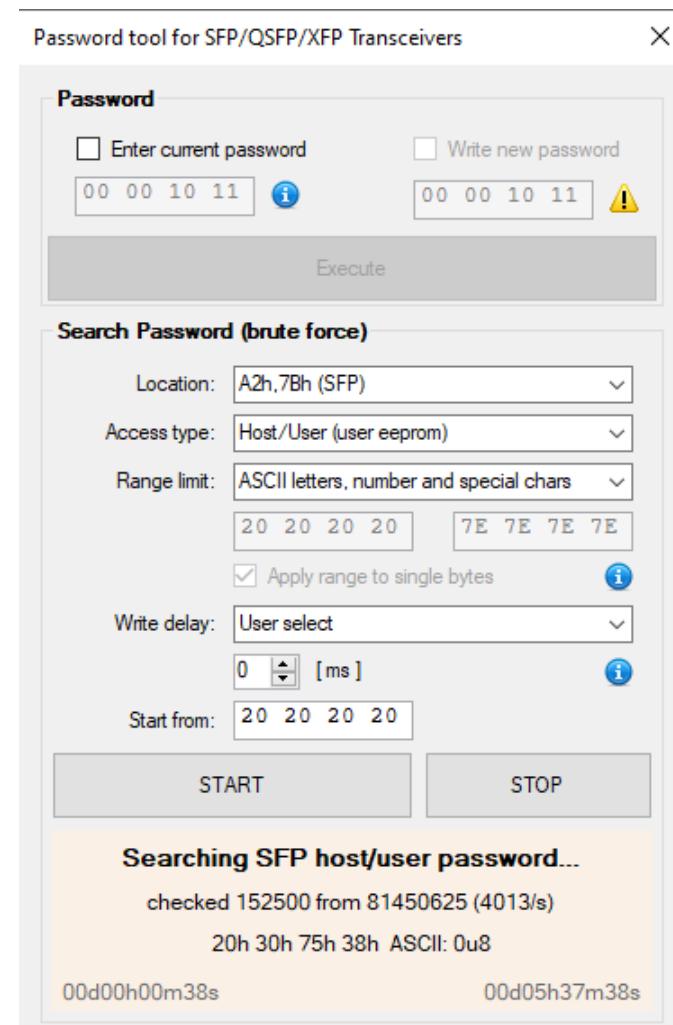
Password tool for SFP/QSFP/XFP Transceivers

Password

Enter current password

00 00 10 11

Write new password

00 00 10 11

Execute

Search Password (brute force)

Location: A2h,7Bh (SFP)

Access type: Host/User (user eeprom)

Range limit: ASCII letters, number and special chars

20 20 20 20

7E 7E 7E 7E

Apply range to single bytes

Write delay: User select

0 [ ms ]

Start from: 20 20 20 20

START

STOP

Searching SFP host/user password...

checked 152500 from 81450625 (4013/s)

20h 30h 75h 38h ASCII: 0u8

00d00h00m38s

00d05h37m38s